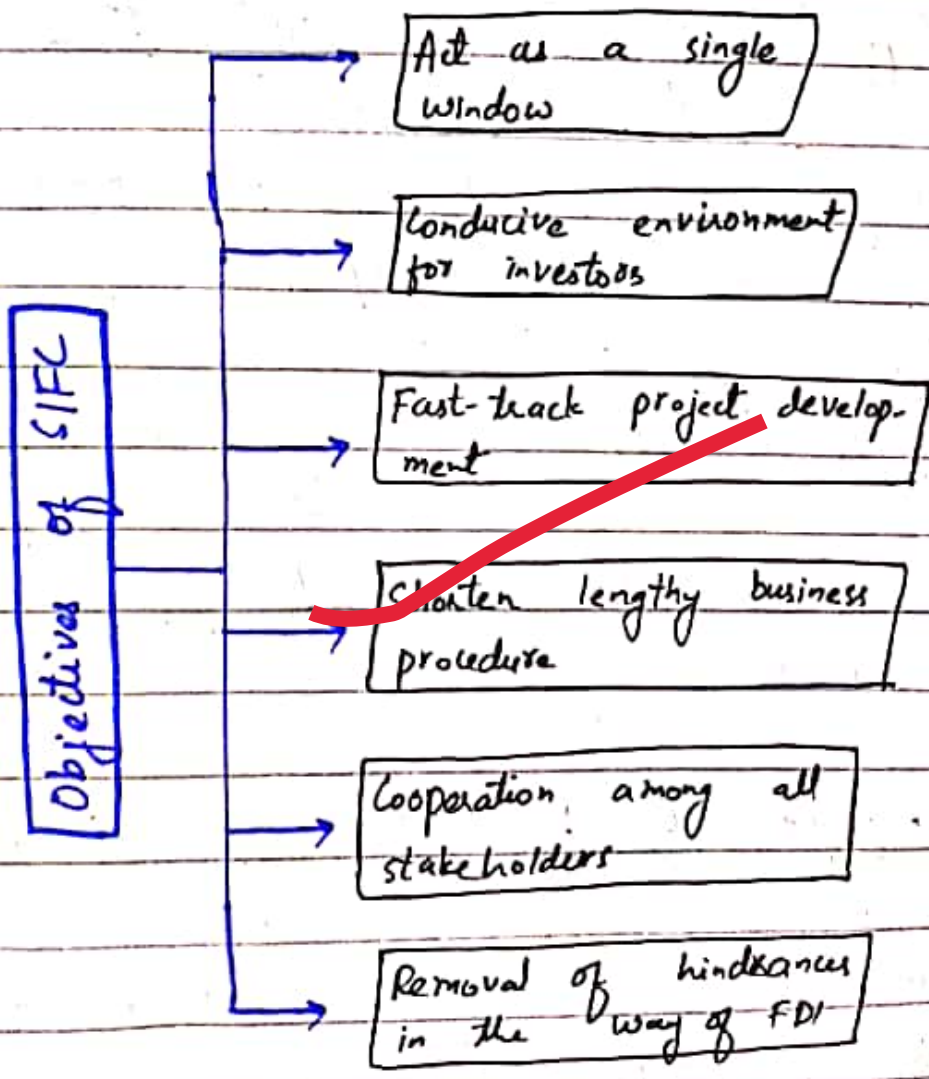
Objectives of SIFC

Act as a single window

Conducive environment for investors

Fast-track project development

Shorten lengthy business procedure

Cooperation among all stakeholders

Removal of hindrances in the way of FDI